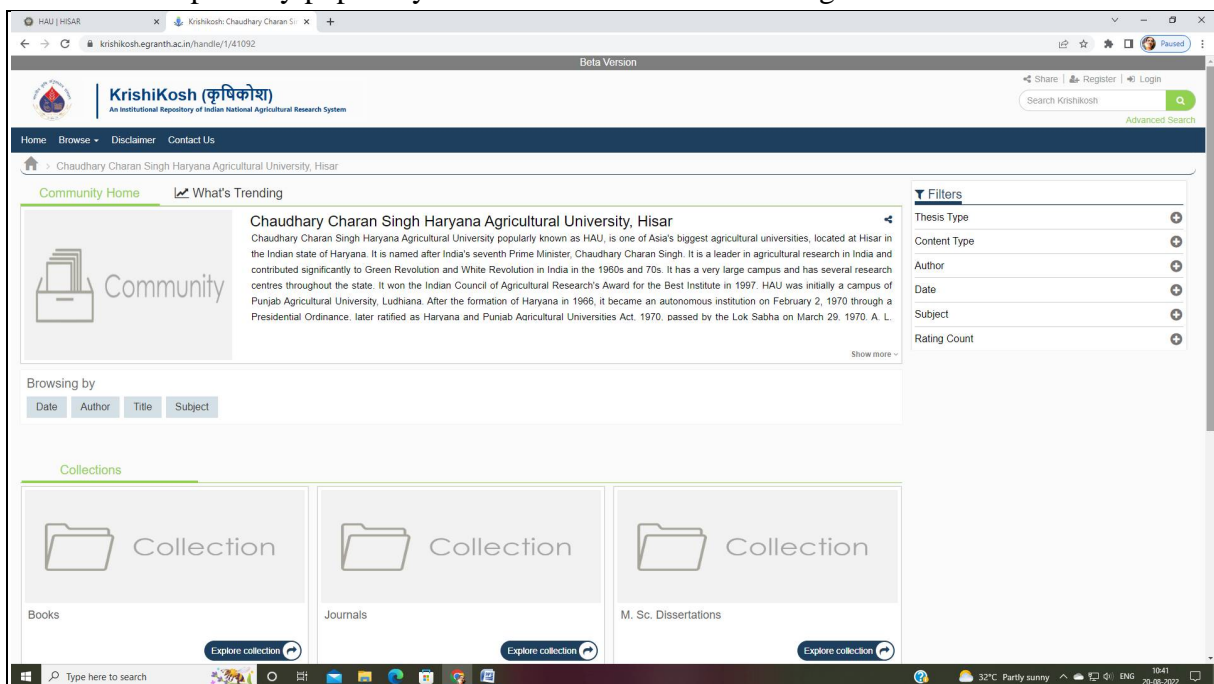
HAU | HISAR
Krishikosh: Chaudhary Charan Si
krishikosh.egranth.ac.in/handle/1/41092
Paused
Beta Version
KrishiKosh (कृषिकोश)
An Institutional Repository of Indian National Agricultural Research System
Share | Register | Login
Search Krishikosh
Advanced Search
Home Browse Disclaimer Contact Us
Chaudhary Charan Singh Haryana Agricultural University, Hisar
Community Home What's Trending
Community
Chaudhary Charan Singh Haryana Agricultural University, Hisar
Chaudhary Charan Singh Haryana Agricultural University popularly known as HAU, is one of Asia's biggest agricultural universities, located at Hisar in the Indian state of Haryana. It is named after India's seventh Prime Minister, Chaudhary Charan Singh. It is a leader in agricultural research in India and contributed significantly to Green Revolution and White Revolution in India in the 1960s and 70s. It has a very large campus and has several research centres throughout the state. It won the Indian Council of Agricultural Research's Award for the Best Institute in 1997. HAU was initially a campus of Punjab Agricultural University, Ludhiana. After the formation of Haryana in 1966, it became an autonomous institution on February 2, 1970 through a Presidential Ordinance, later ratified as Haryana and Punjab Agricultural Universities Act, 1970, passed by the Lok Sabha on March 29, 1970. A. L.
Show more
Filters
Thesis Type
Content Type
Author
Date
Subject
Rating Count
Browsing by
Date Author Title Subject
Collections
Collection
Books
Explore collection
Collection
Journals
Explore collection
Collection
M. Sc. Dissertations
Explore collection
Type here to search
32°C Partly sunny ENG 10:41 20-08-2022